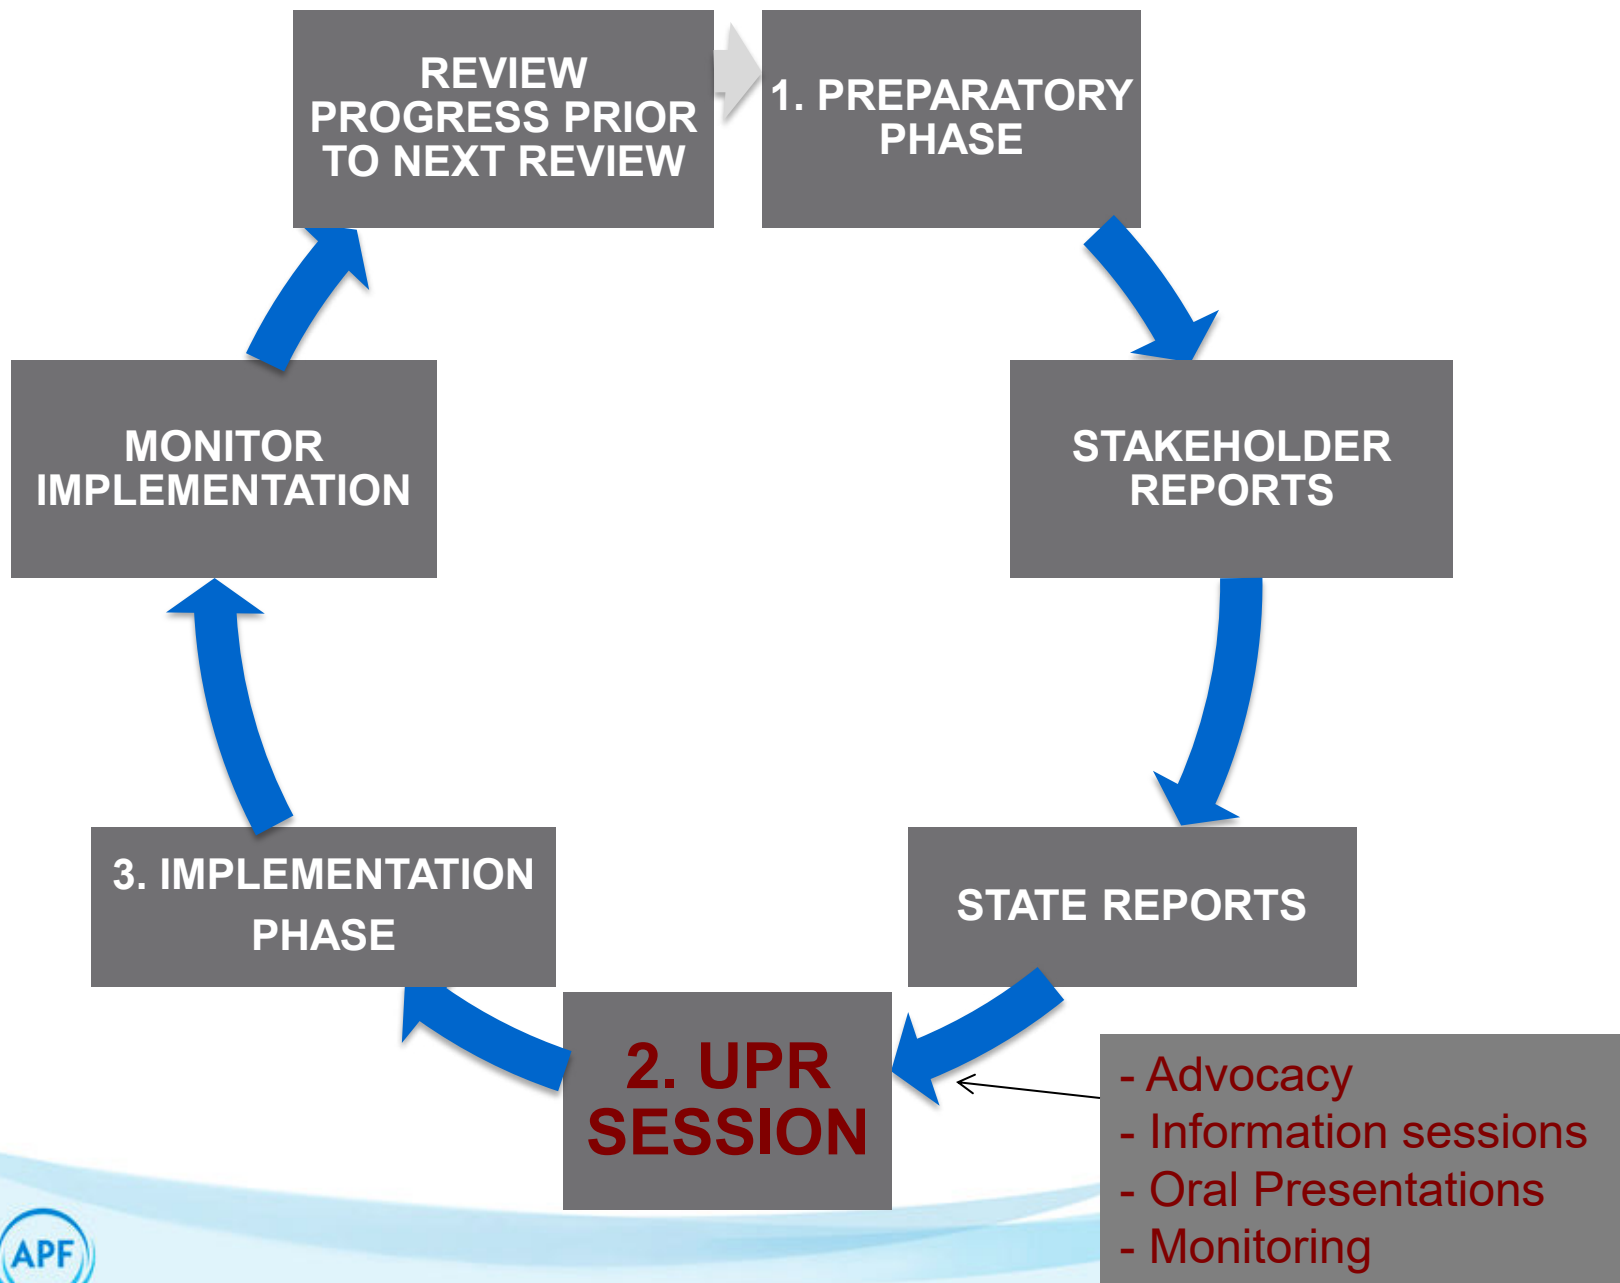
REVIEW PROGRESS PRIOR TO NEXT REVIEW

1. PREPARATORY PHASE

STAKEHOLDER REPORTS

STATE REPORTS

2. UPR SESSION

- Advocacy
- Information sessions
- Oral Presentations
- Monitoring

3. IMPLEMENTATION PHASE

MONITOR IMPLEMENTATION

APF